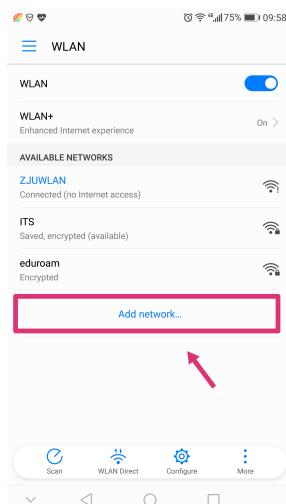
75% 09:58

WLAN

WLAN

WLAN+
Enhanced Internet experience
On

AVAILABLE NETWORKS

ZJUWLAN
Connected (no Internet access)

ITS
Saved, encrypted (available)

eduroam
Encrypted

Add network...

Scan
WLAN Direct
Configure
More